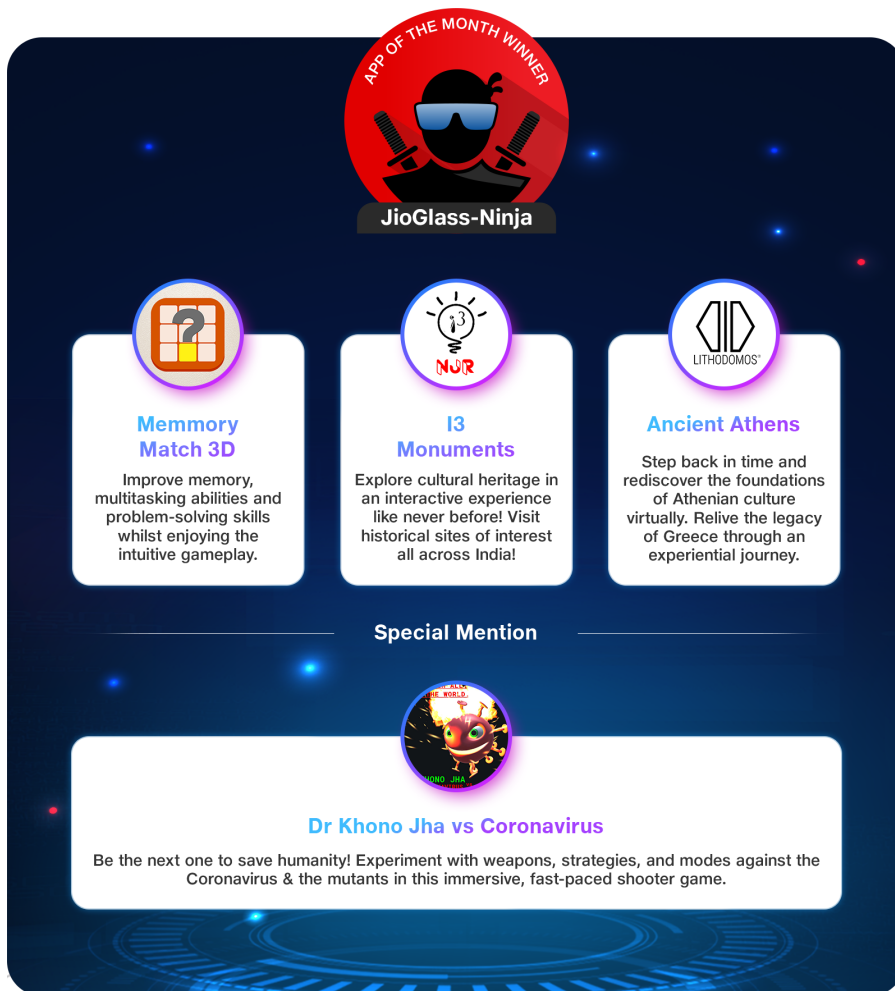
APP OF THE MONTH WINNER

JioGlass-Ninja

Memmory Match 3D

Improve memory, multitasking abilities and problem-solving skills whilst enjoying the intuitive gameplay.

i3

NUR

I3 Monuments

Explore cultural heritage in an interactive experience like never before! Visit historical sites of interest all across India!

LITHODOMOS®

Ancient Athens

Step back in time and rediscover the foundations of Athenian culture virtually. Relive the legacy of Greece through an experiential journey.

Special Mention

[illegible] THE WORLD.

KHONO JHA

Dr Khono Jha vs Coronavirus

Be the next one to save humanity! Experiment with weapons, strategies, and modes against the Coronavirus & the mutants in this immersive, fast-paced shooter game.